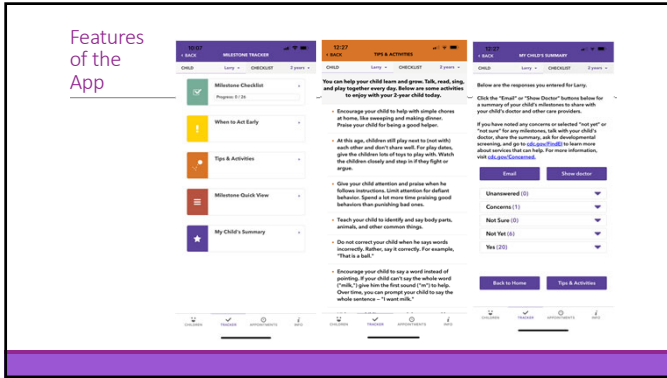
Features of the App

10:07
< BACK
MILESTONE TRACKER
CHILD
Larry
CHECKLIST
2 years

Milestone Checklist
Progress: 0 / 26

When to Act Early

Tips & Activities

Milestone Quick View

My Child's Summary

CHILDREN
TRACKER
APPOINTMENTS
INFO

12:27
< BACK
TIPS & ACTIVITIES
CHILD
Larry
CHECKLIST
2 years

You can help your child learn and grow. Talk, read, sing, and play together every day. Below are some activities to enjoy with your 2-year child today.

Encourage your child to help with simple chores at home, like sweeping and making dinner. Praise your child for being a good helper.

At this age, children still play next to (not with) each other and don't share well. For play dates, give the children lots of toys to play with. Watch the children closely and step in if they fight or argue.

Give your child attention and praise when he follows instructions. Limit attention for defiant behavior. Spend a lot more time praising good behaviors than punishing bad ones.

Teach your child to identify and say body parts, animals, and other common things.

Do not correct your child when he says words incorrectly. Rather, say it correctly. For example, "That is a ball."

Encourage your child to say a word instead of pointing. If your child can't say the whole word ("milk,") give him the first sound ("m") to help. Over time, you can prompt your child to say the whole sentence – "I want milk."

CHILDREN
TRACKER
APPOINTMENTS
INFO

12:27
< BACK
MY CHILD'S SUMMARY
CHILD
Larry
CHECKLIST
2 years

Below are the responses you entered for Larry.

Click the "Email" or "Show Doctor" buttons below for a summary of your child's milestones to share with your child's doctor and other care providers.

If you have noted any concerns or selected "not yet" or "not sure" for any milestones, talk with your child's doctor, share the summary, ask for developmental screening, and go to cdc.gov/FindEI to learn more about services that can help. For more information, visit cdc.gov/Concerned.

Email
Show doctor

Unanswered (0)
Concerns (1)
Not Sure (0)
Not Yet (6)
Yes (20)

Back to Home
Tips & Activities

CHILDREN
TRACKER
APPOINTMENTS
INFO